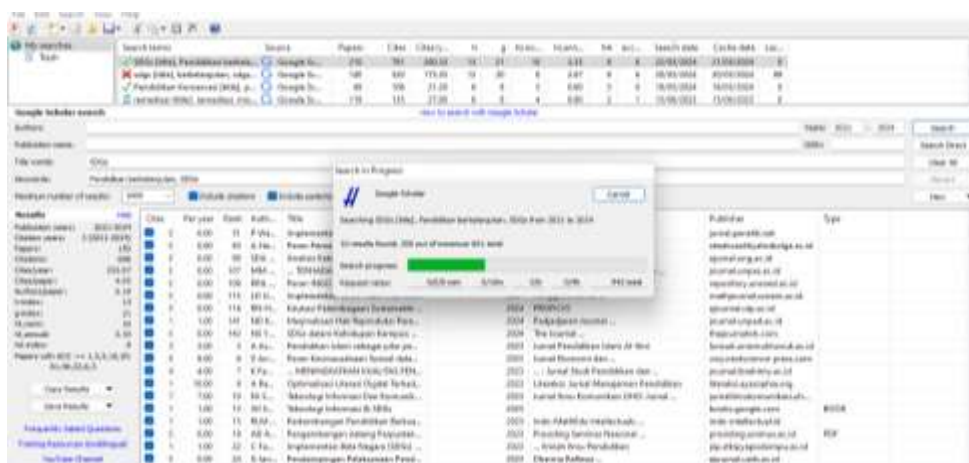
Search terms | Source | Papers | Cites

Google Scholar search

Authors:

Publication name:

Title words: SDGs

Keywords: Pendidikan berkelanjutan, SDGs

Maximum number of results:

Search in Progress

Google Scholar

Cancel

Searching SDGs (title), Pendidikan berkelanjutan, SDGs from 2021 to 2024

Search progress:

Results

Search

Search Direct

Clear All

Revert

Help

Cites | Per year | Rank | Authors | Title

PROPOSIT

Padjadjaran Journal

The Journal

Jurnal Pendidikan Islam Al-Ilmi

Jurnal Ekonomi dan

Jurnal Studi Pendidikan dan

Jurnal Manajemen Pendidikan

Jurnal Ilmu Komunikasi

Proceeding Seminar Nasional

Jurnal Ilmu Pendidikan

Publisher | Type

BOOK

PDF

Frequently Asked Questions

Training Resources (Lindfield)

YouTube Channel